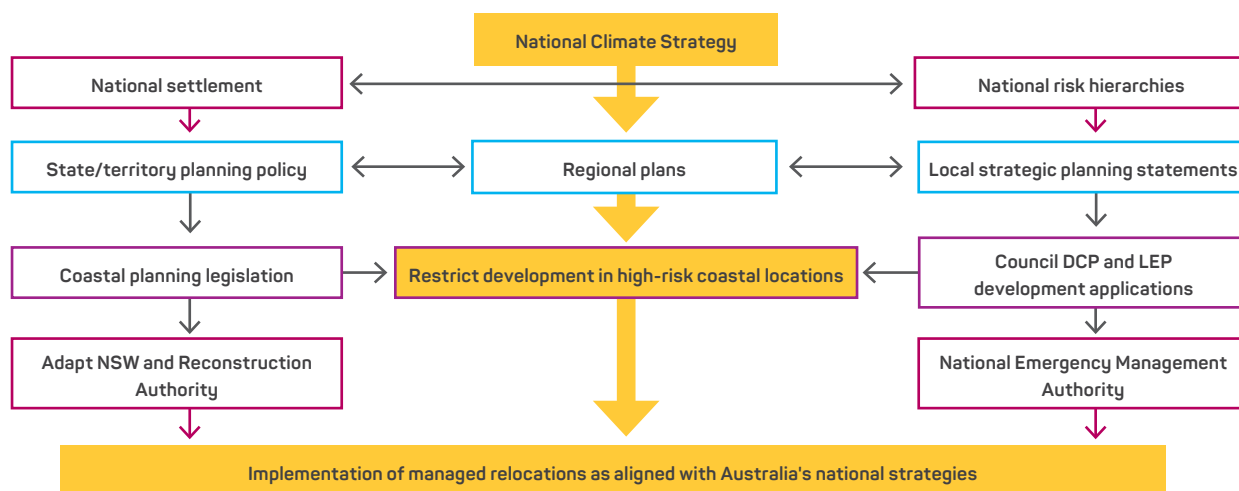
National Climate Strategy

National settlement

National risk hierarchies

State/territory planning policy

Regional plans

Local strategic planning statements

Coastal planning legislation

Restrict development in high-risk coastal locations

Council DCP and LEP development applications

Adapt NSW and Reconstruction Authority

National Emergency Management Authority

Implementation of managed relocations as aligned with Australia's national strategies